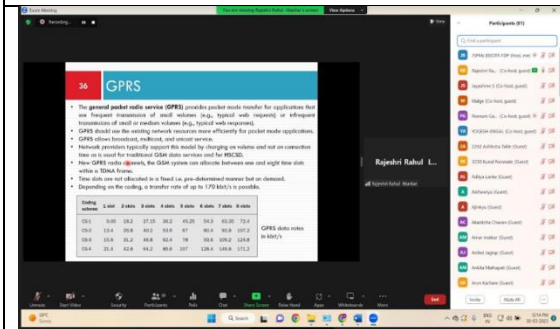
Zoom Meeting

Recording...

You are viewing Rajeshri Rahul ...'s screen

View Options

36 GPRS

• The general packet radio service (GPRS) provides packet mode transfer for applications that are frequent transmission of small volumes (e.g., typical web requests) or infrequent transmissions of small or medium volumes (e.g., typical web responses).

• GPRS should use the existing network resources more efficiently for packet mode applications.

• GPRS allows broadcast, multicast, and unicast service.

• Network providers typically support this model by charging on volume and not on connection time as is usual for traditional GSM data services and for HSCSD.

• New GPRS radio channels, the GSM system can allocate between one and eight time slots within a TDMA frame.

• Time slots are not allocated in a fixed i.e. pre-determined manner but on demand.

• Depending on the coding, a transfer rate of up to 170 kbit/s is possible.

| Coding scheme | 1 slot | 2 slots | 3 slots | 4 slots | 5 slots | 6 slots | 7 slots | 8 slots |
|---|---|---|---|---|---|---|---|---|
| CS-1 | 9.05 | 18.2 | 27.15 | 36.2 | 45.25 | 54.3 | 63.35 | 72.4 |
| CS-2 | 13.4 | 26.8 | 40.2 | 53.6 | 67 | 80.4 | 93.8 | 107.2 |
| CS-3 | 15.6 | 31.2 | 46.8 | 62.4 | 78 | 93.6 | 109.2 | 124.8 |
| CS-4 | 21.4 | 42.8 | 64.2 | 85.6 | 107 | 128.4 | 149.8 | 171.2 |

GPRS data rates in kbit/s

Rajeshri Rahul L...

Rajeshri Rahul Itankar

Participants (81)

Find a participant

Rajeshri Ra... (Co-host, guest)

Jayashree S (Co-host, guest)

Madge (Co-host, guest)

Poonam Ga... (Co-host, guest)

Co-host, guest

Aditya Lanke (Guest)

Aishwarya (Guest)

Ajinkya (Guest)

Akanksha Chavan (Guest)

Amar Inatkar (Guest)

Aniket Jagtap (Guest)

Ankita Mahajan (Guest)

Arun Kachare (Guest)

Invite

Mute All

Unmute

Start Video

Security

Participants 81

Polls

Chat

Share Screen

Pause/Stop Recording

Breakout Rooms

Apps

Whiteboards

More

End

30°C

Sunny